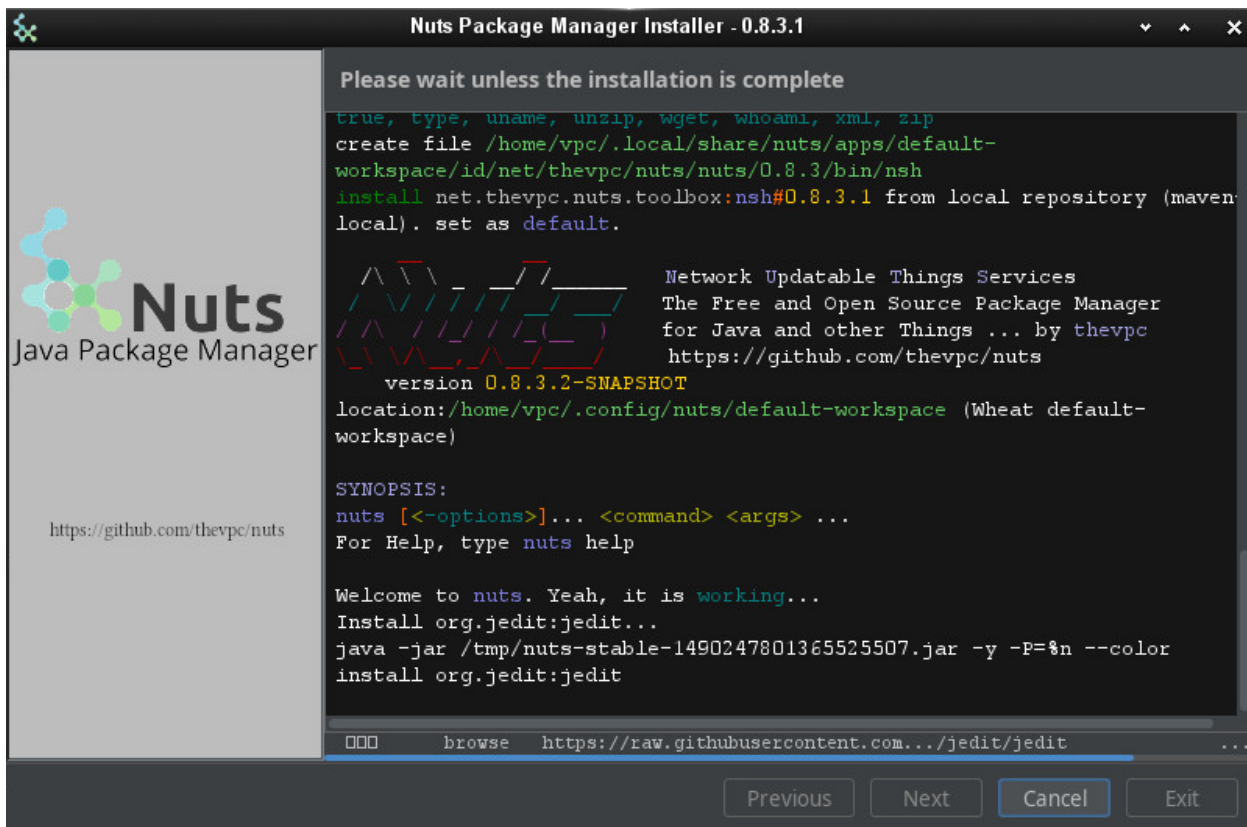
Nuts Package Manager Installer - 0.8.3.1

Please wait unless the installation is complete

Nuts
Java Package Manager

https://github.com/thevpc/nuts

true, type, uname, unzip, wget, whoami, xml, zip
create file /home/vpc/.local/share/nuts/apps/default-workspace/id/net/thevpc/nuts/nuts/0.8.3/bin/nsh
install net.thevpc.nuts.toolbox:nsh#0.8.3.1 from local repository (maven-local). set as default.

Network Updatable Things Services
The Free and Open Source Package Manager
for Java and other Things ... by thevpc
https://github.com/thevpc/nuts
version 0.8.3.2-SNAPSHOT
location:/home/vpc/.config/nuts/default-workspace (Wheat default-workspace)

SYNOPSIS:
nuts [<-options>]... <command> <args> ...
For Help, type nuts help

Welcome to nuts. Yeah, it is working...
Install org.jedit:jedit...
java -jar /tmp/nuts-stable-1490247801365525507.jar -y -P=%n --color install org.jedit:jedit

browse https://raw.githubusercontent.com.../jedit/jedit ...

Previous Next Cancel Exit